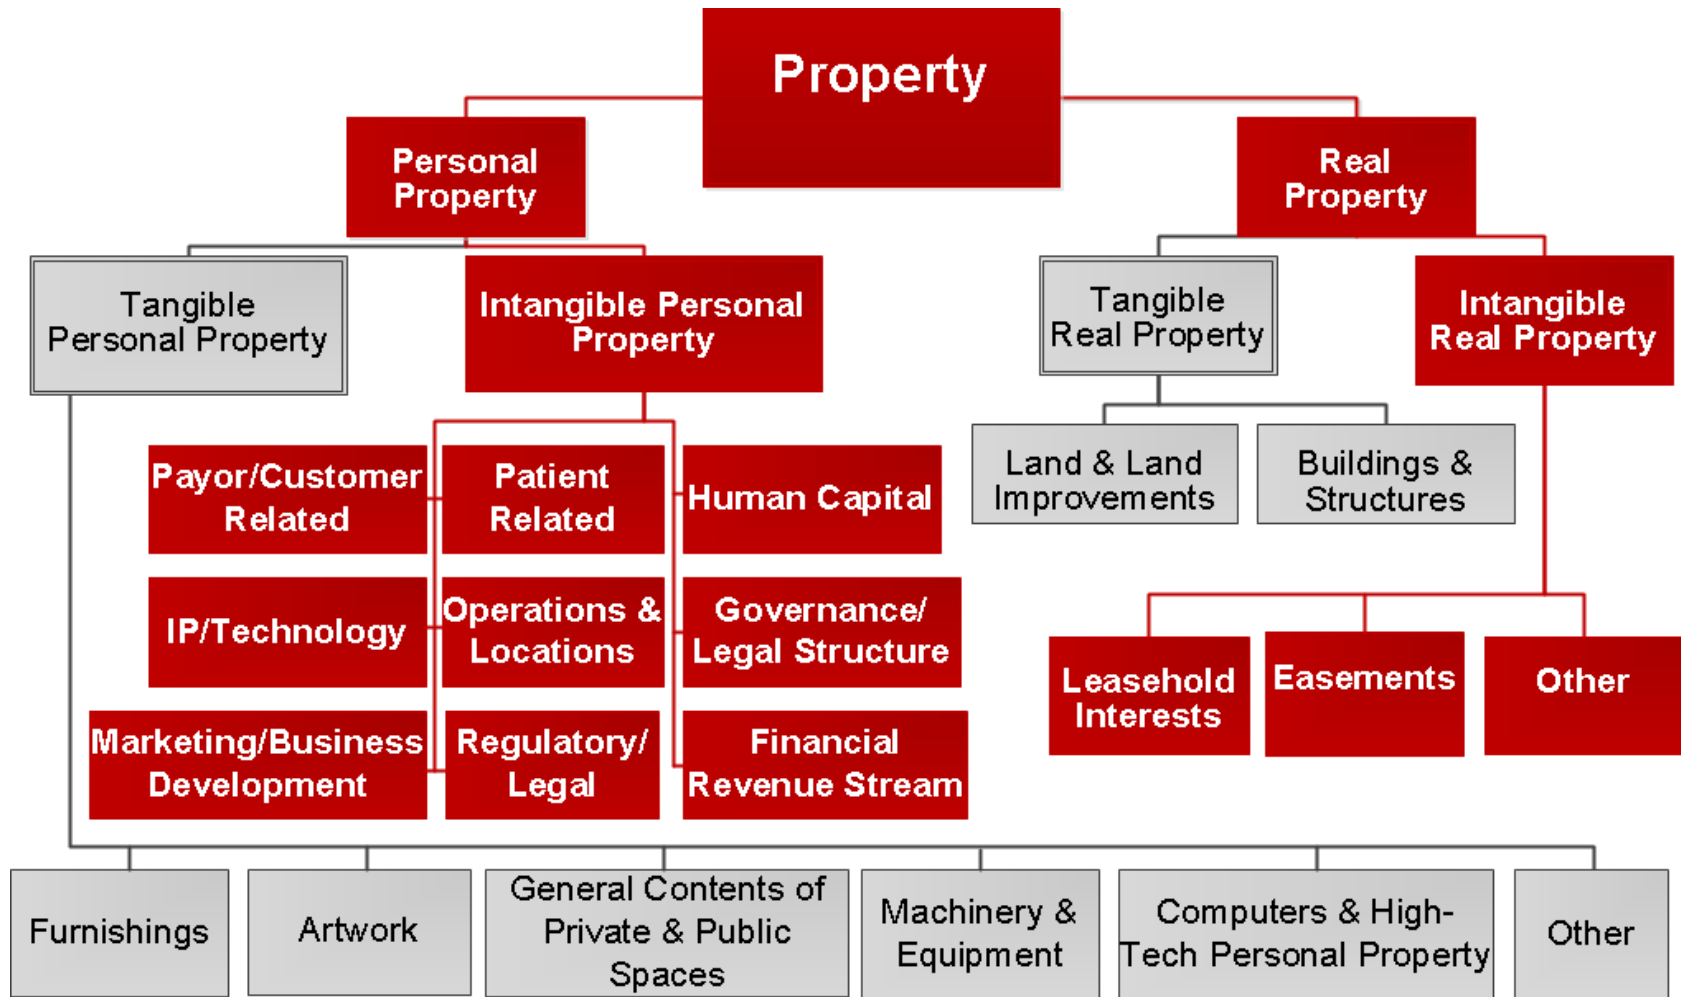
Property

Personal Property

Real Property

Tangible Personal Property

Intangible Personal Property

Tangible Real Property

Intangible Real Property

Payor/Customer Related

Patient Related

Human Capital

Land & Land Improvements

Buildings & Structures

IP/Technology

Operations & Locations

Governance/ Legal Structure

Marketing/Business Development

Regulatory/ Legal

Financial Revenue Stream

Leasehold Interests

Easements

Other

Furnishings

Artwork

General Contents of Private & Public Spaces

Machinery & Equipment

Computers & High-Tech Personal Property

Other